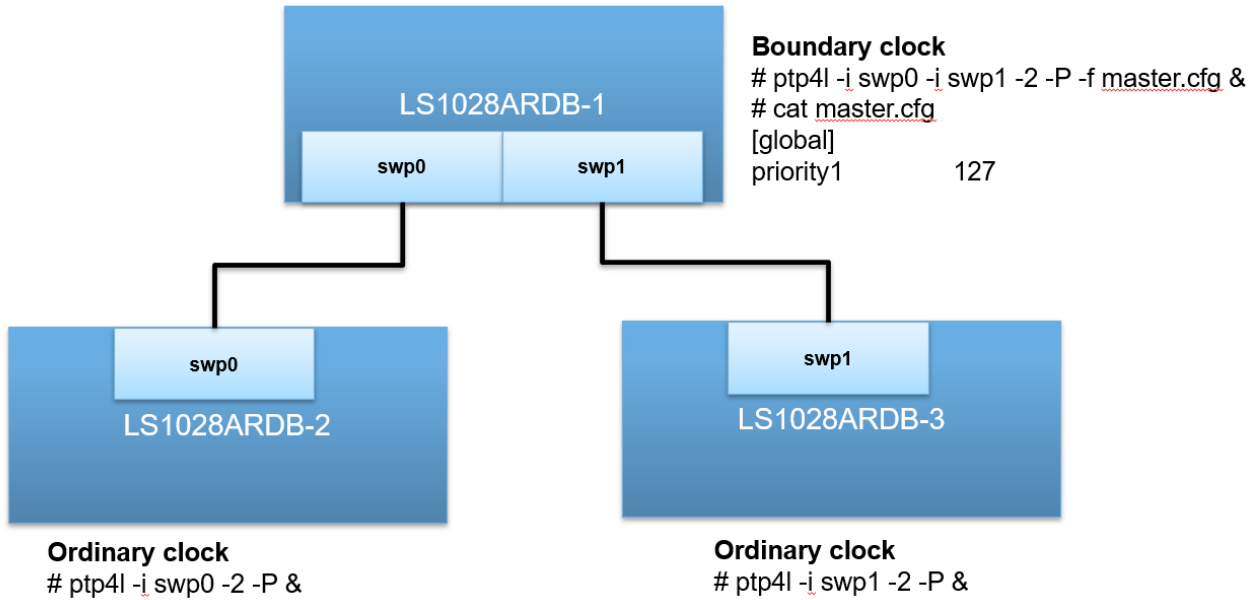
LS1028ARDB-1

swp0

swp1

Boundary clock
# ptp4l -i swp0 -i swp1 -2 -P -f master.cfg &
# cat master.cfg
[global]
priority1 127

swp0

LS1028ARDB-2

swp1

LS1028ARDB-3

Ordinary clock
# ptp4l -i swp0 -2 -P &

Ordinary clock
# ptp4l -i swp1 -2 -P &